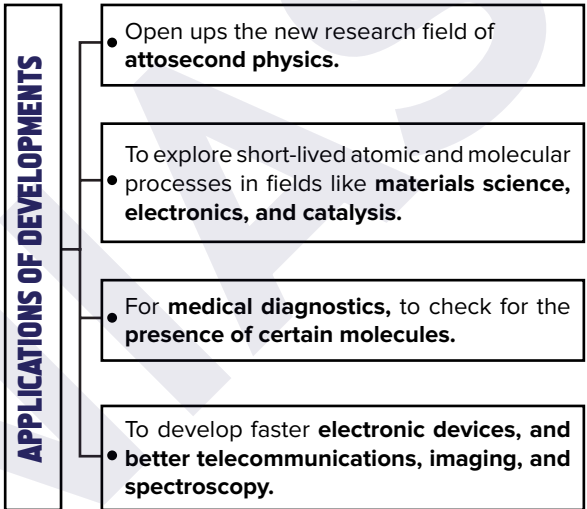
APPLICATIONS OF DEVELOPMENTS

Open ups the new research field of **attosecond physics.**

To explore short-lived atomic and molecular processes in fields like **materials science, electronics, and catalysis.**

For **medical diagnostics,** to check for the **presence of certain molecules.**

To develop faster **electronic devices, and better telecommunications, imaging, and spectroscopy.**